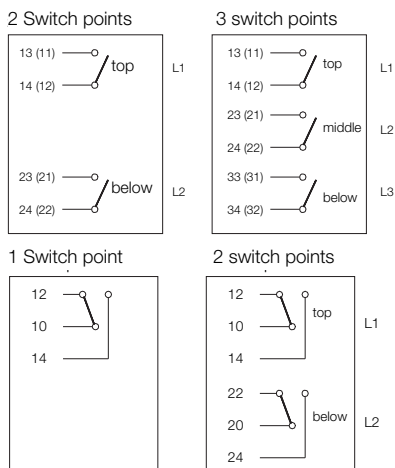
2 Switch points

13 (11)
14 (12)
top
L1

23 (21)
24 (22)
below
L2

3 switch points

13 (11)
14 (12)
top
L1

23 (21)
24 (22)
middle
L2

33 (31)
34 (32)
below
L3

1 Switch point

12
10
14

2 switch points

12
10
14
top
L1

22
20
24
below
L2